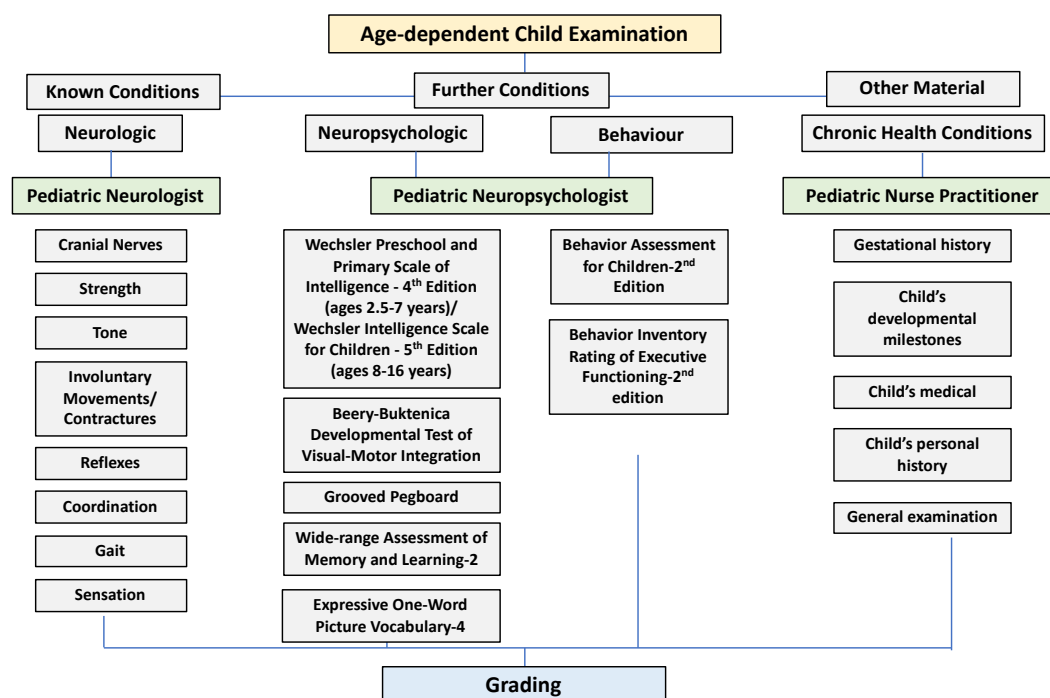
Age-dependent Child Examination

Known Conditions

Further Conditions

Other Material

Neurologic

Neuropsychologic

Behaviour

Chronic Health Conditions

Pediatric Neurologist

Pediatric Neuropsychologist

Pediatric Nurse Practitioner

Cranial Nerves

Strength

Tone

Involuntary Movements/ Contractures

Reflexes

Coordination

Gait

Sensation

Wechsler Preschool and Primary Scale of Intelligence - 4$^{th}$ Edition (ages 2.5-7 years)/ Wechsler Intelligence Scale for Children - 5$^{th}$ Edition (ages 8-16 years)

Beery-Buktenica Developmental Test of Visual-Motor Integration

Grooved Pegboard

Wide-range Assessment of Memory and Learning-2

Expressive One-Word Picture Vocabulary-4

Behavior Assessment for Children-2$^{nd}$ Edition

Behavior Inventory Rating of Executive Functioning-2$^{nd}$ edition

Gestational history

Child's developmental milestones

Child's medical

Child's personal history

General examination

Grading